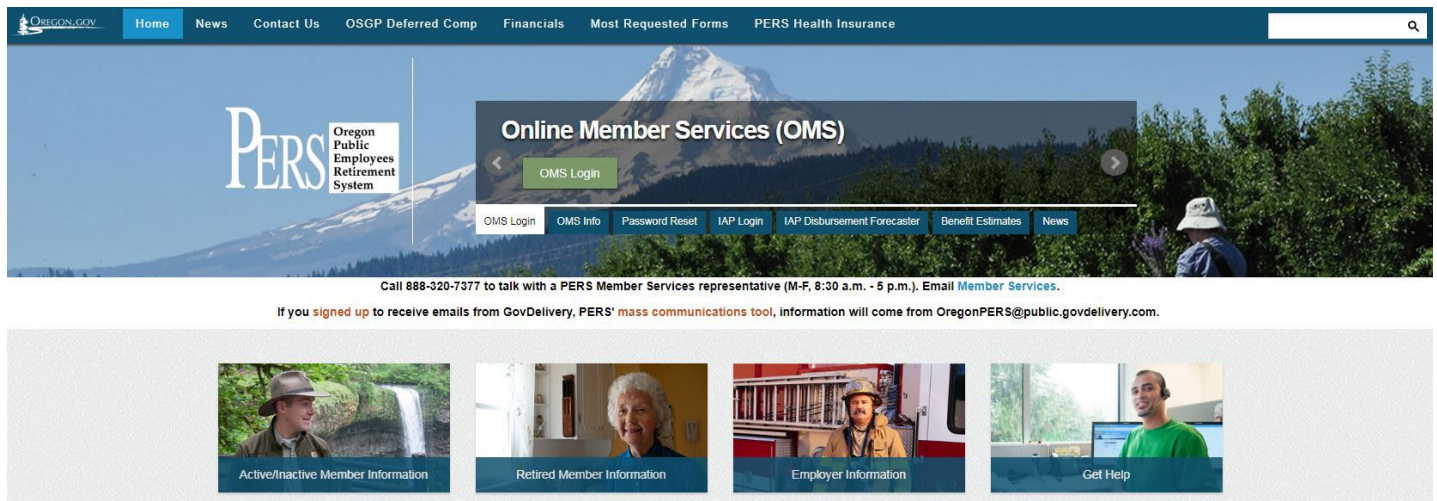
OREGON.GOV

Home News Contact Us OSGP Deferred Comp Financials Most Requested Forms PERS Health Insurance

PERS Oregon Public Employees Retirement System

Online Member Services (OMS)

OMS Login

OMS Login OMS Info Password Reset IAP Login IAP Disbursement Forecaster Benefit Estimates News

Call 888-320-7377 to talk with a PERS Member Services representative (M-F, 8:30 a.m. - 5 p.m.). Email Member Services.

If you signed up to receive emails from GovDelivery, PERS' mass communications tool, information will come from OregonPERS@public.govdelivery.com.

Active/Inactive Member Information

Retired Member Information

Employer Information

Get Help